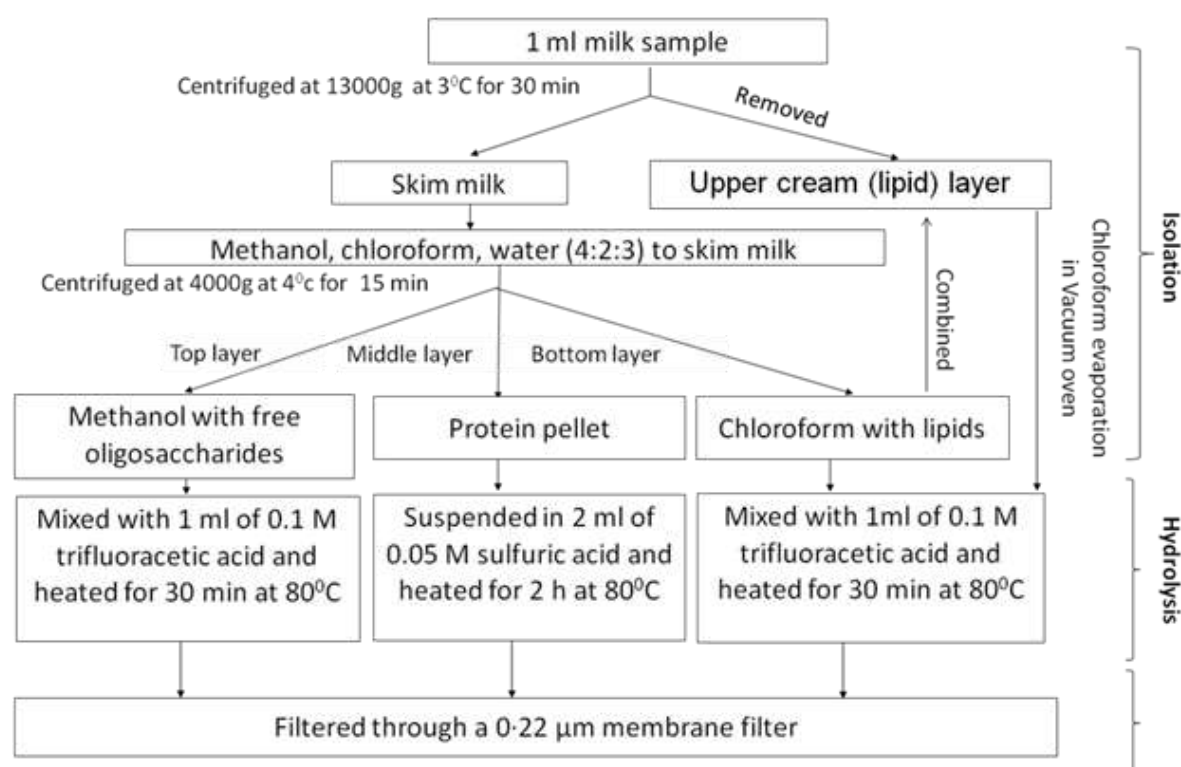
1 ml milk sample

Centrifuged at 13000g at $3^0$C for 30 min

Removed

Skim milk

Upper cream (lipid) layer

Methanol, chloroform, water (4:2:3) to skim milk

Centrifuged at 4000g at $4^0$c for 15 min

Combined

Chloroform evaporation in Vacuum oven

Isolation

Top layer

Middle layer

Bottom layer

Methanol with free oligosaccharides

Protein pellet

Chloroform with lipids

Mixed with 1 ml of 0.1 M trifluoracetic acid and heated for 30 min at $80^0$C

Suspended in 2 ml of 0.05 M sulfuric acid and heated for 2 h at $80^0$C

Mixed with 1ml of 0.1 M trifluoracetic acid and heated for 30 min at $80^0$C

Hydrolysis

Filtered through a 0·22 μm membrane filter